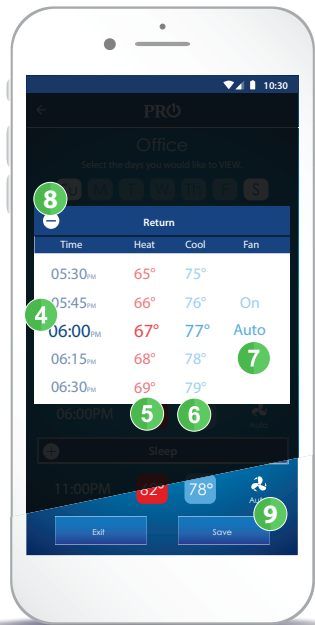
10:30

PRO

Office

Select the day(s) you would like to VIEW:

S M T W Th F S

8

Return

| Time | Heat | Cool | Fan |
|---|---|---|---|
| 05:30PM | 65° | 75° | |
| 05:45PM | 66° | 76° | On |
| 06:00PM | 67° | 77° | Auto |
| 06:15PM | 68° | 78° | |
| 06:30PM | 69° | 79° | |

4

7

5

6

06:00PM

Auto

Sleep

11:00PM 62° 78° Auto

9

Exit

Save